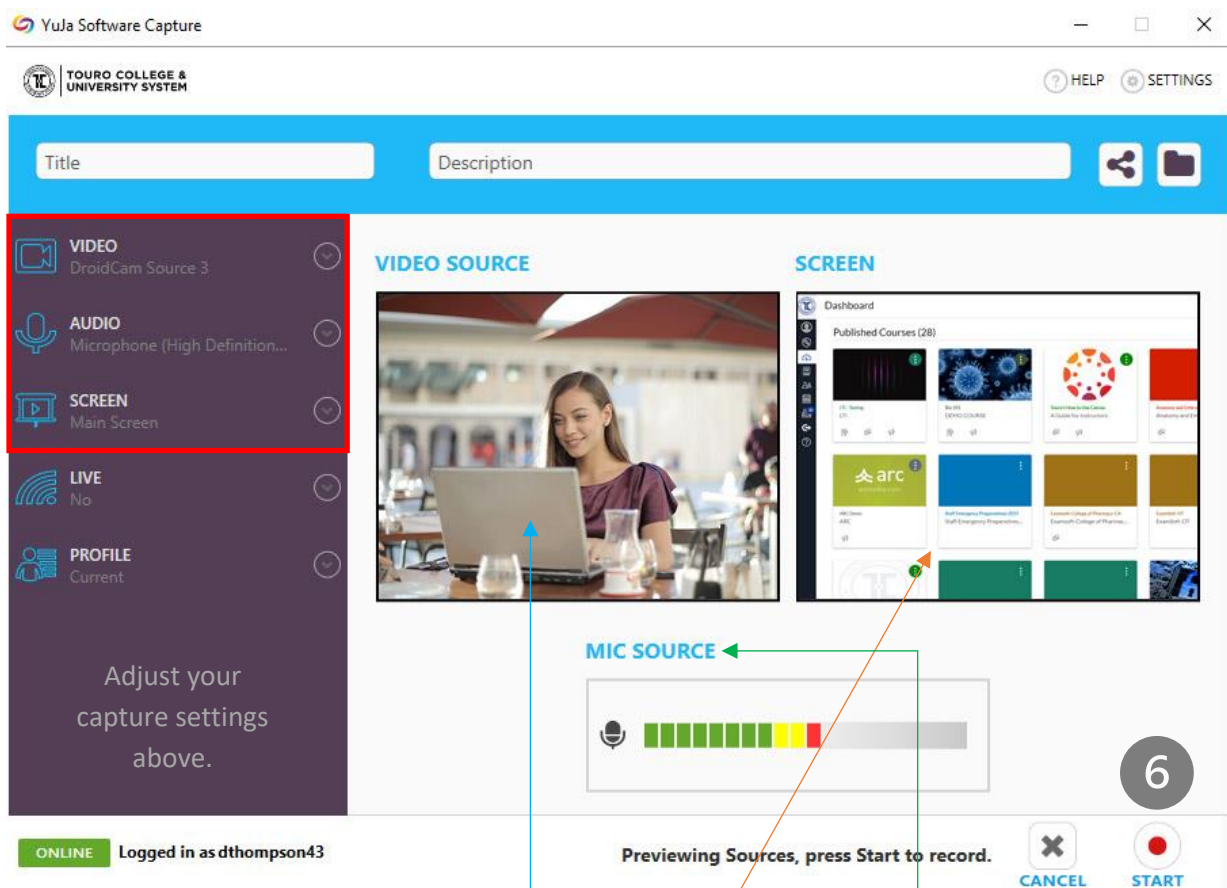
YuJa Software Capture

TOURO COLLEGE & UNIVERSITY SYSTEM

HELP SETTINGS

Title

Description

VIDEO
DroidCam Source 3

AUDIO
Microphone (High Definition...

SCREEN
Main Screen

LIVE
No

PROFILE
Current

Adjust your capture settings above.

VIDEO SOURCE

SCREEN

Dashboard

Published Courses (28)

arc

MIC SOURCE

6

ONLINE Logged in as dthompson43

Previewing Sources, press Start to record.

CANCEL

START